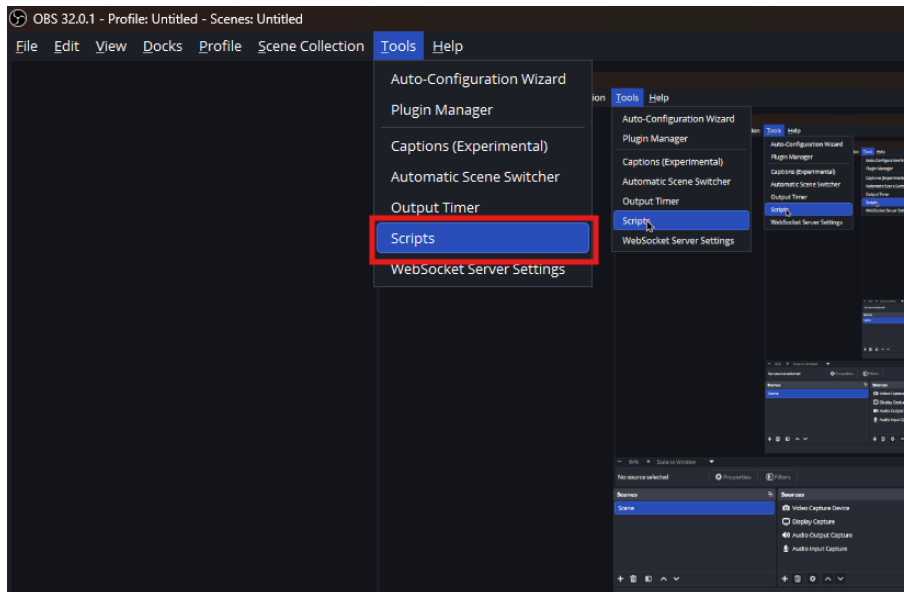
OBS 32.0.1 - Profile: Untitled - Scenes: Untitled

File Edit View Docks Profile Scene Collection Tools Help

Auto-Configuration Wizard
Plugin Manager
Captions (Experimental)
Automatic Scene Switcher
Output Timer
Scripts
WebSocket Server Settings

ion Tools Help

Auto-Configuration Wizard
Plugin Manager
Captions (Experimental)
Automatic Scene Switcher
Output Timer
Scripts
WebSocket Server Settings

Tools Help
Auto-Configuration Wizard
Plugin Manager
Captions (Experimental)
Automatic Scene Switcher
Output Timer
Scripts
WebSocket Server Settings

No source selected
Properties
Filters
Scenes
Scene
Sources
Video Capture Device
Display Capture
Audio Output Capture
Audio Input Capture

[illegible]